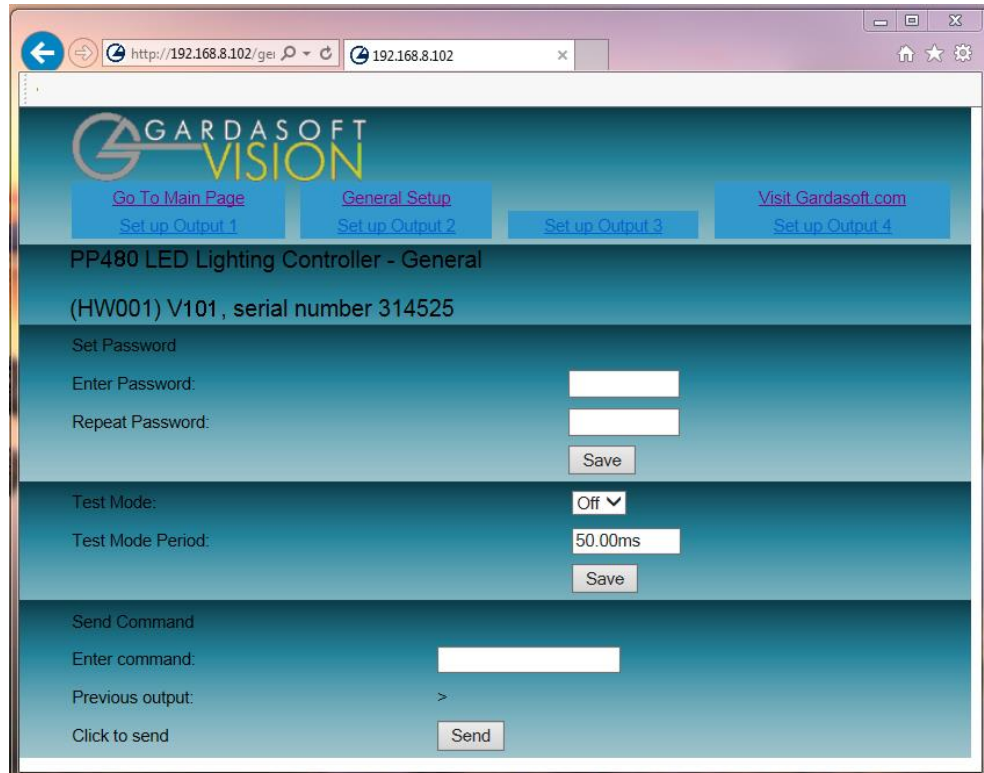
http://192.168.8.102/ge

192.168.8.102

GARDASOFT VISION

Go To Main Page

General Setup

Visit Gardasoft.com

Set up Output 1

Set up Output 2

Set up Output 3

Set up Output 4

PP480 LED Lighting Controller - General

(HW001) V101, serial number 314525

Set Password

Enter Password:

Repeat Password:

Save

Test Mode:

Off

Test Mode Period:

50.00ms

Save

Send Command

Enter command:

Previous output:

>

Click to send

Send